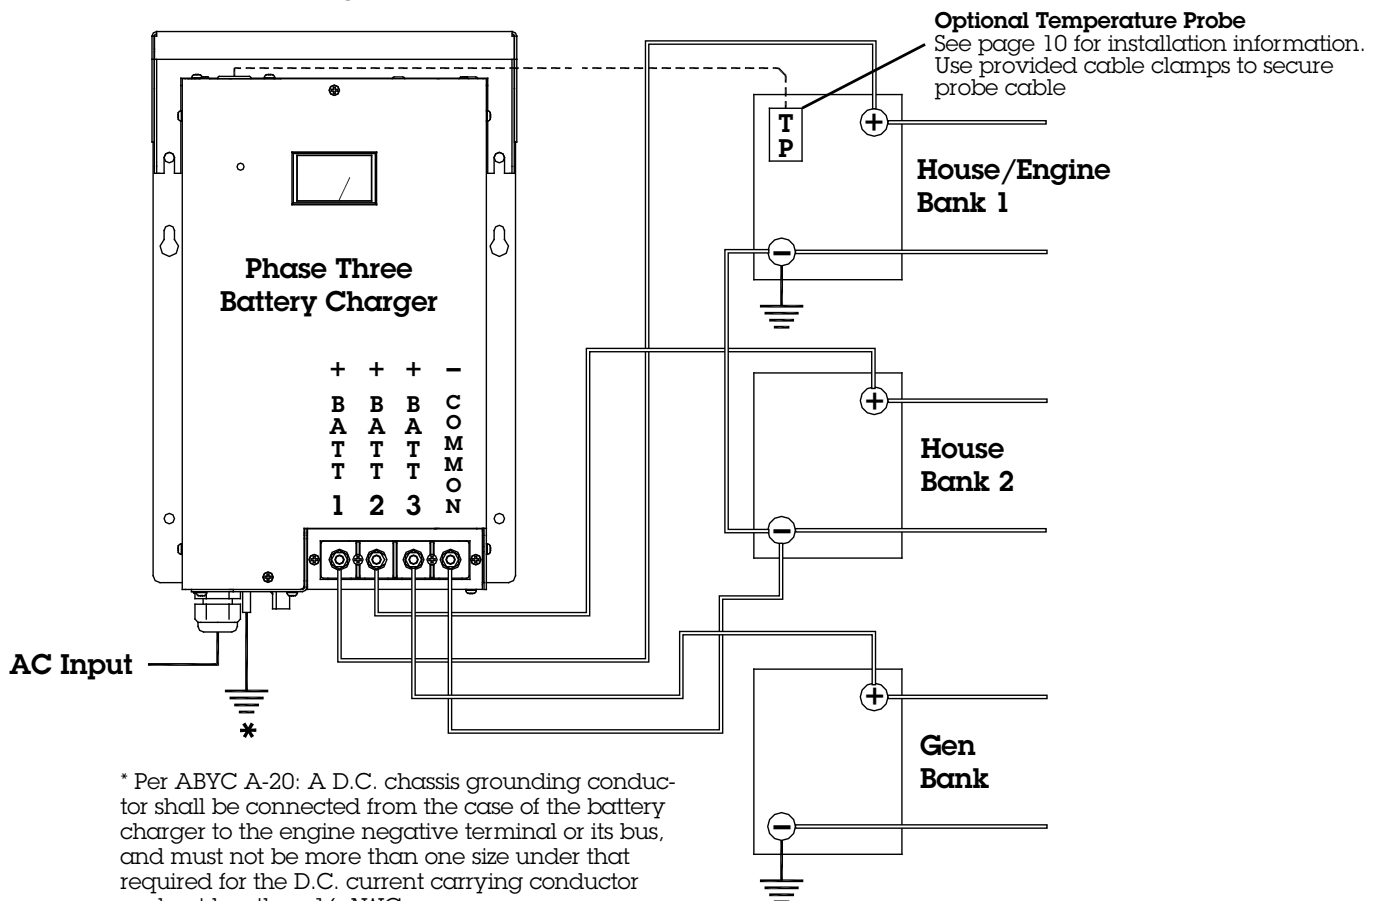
Optional Temperature Probe
See page 10 for installation information. Use provided cable clamps to secure probe cable

T
P

House/Engine
Bank 1

Phase Three
Battery Charger

+ + + −
B A T T 1
B A T T 2
B A T T 3
C O M M O N

House
Bank 2

AC Input

*

Gen
Bank

* Per ABYC A-20: A D.C. chassis grounding conductor shall be connected from the case of the battery charger to the engine negative terminal or its bus, and must not be more than one size under that required for the D.C. current carrying conductor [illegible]